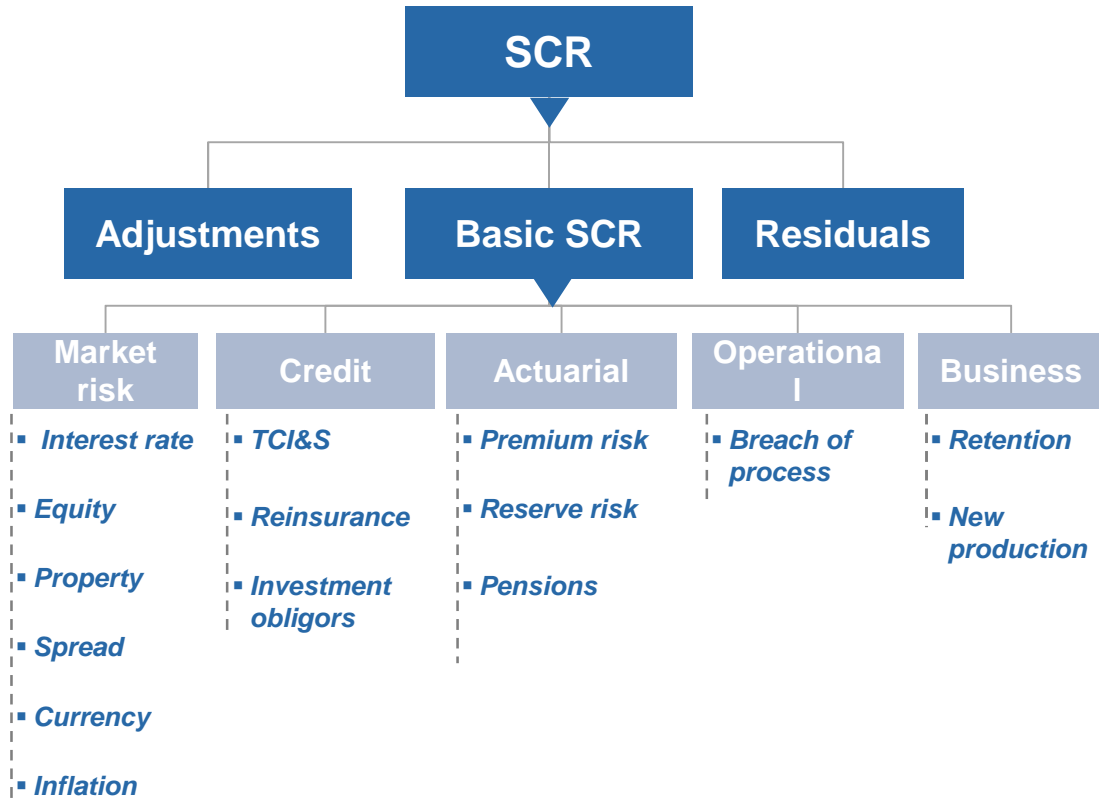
SCR

Adjustments

Basic SCR

Residuals

Market risk

- Interest rate
- Equity
- Property
- Spread
- Currency
- Inflation

Credit

- TCI&S
- Reinsurance
- Investment obligors

Actuarial

- Premium risk
- Reserve risk
- Pensions

Operationa l

- Breach of process

Business

- Retention
- New production